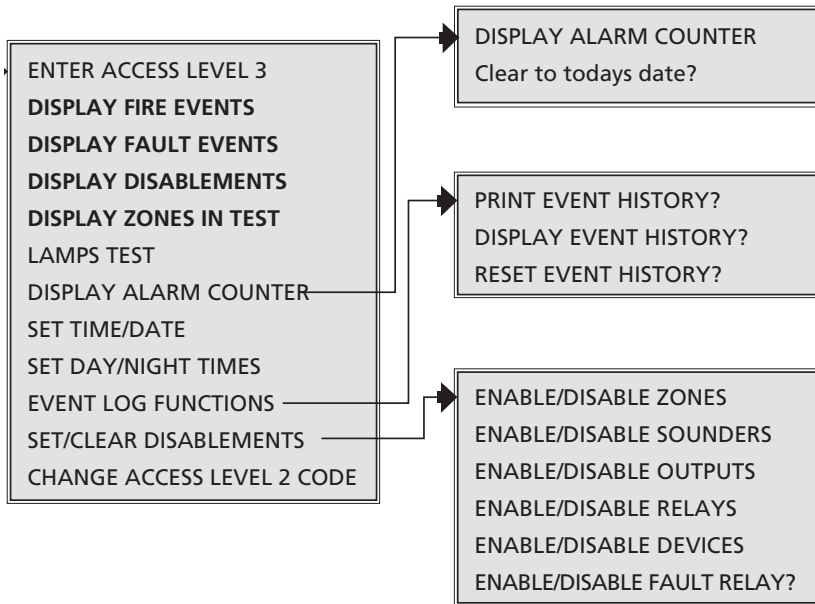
ENTER ACCESS LEVEL 3
**DISPLAY FIRE EVENTS**
**DISPLAY FAULT EVENTS**
**DISPLAY DISABLEMENTS**
**DISPLAY ZONES IN TEST**
LAMPS TEST
DISPLAY ALARM COUNTER
SET TIME/DATE
SET DAY/NIGHT TIMES
EVENT LOG FUNCTIONS
SET/CLEAR DISABLEMENTS
CHANGE ACCESS LEVEL 2 CODE

DISPLAY ALARM COUNTER
Clear to todays date?

PRINT EVENT HISTORY?
DISPLAY EVENT HISTORY?
RESET EVENT HISTORY?

ENABLE/DISABLE ZONES
ENABLE/DISABLE SOUNDERS
ENABLE/DISABLE OUTPUTS
ENABLE/DISABLE RELAYS
ENABLE/DISABLE DEVICES
ENABLE/DISABLE FAULT RELAY?